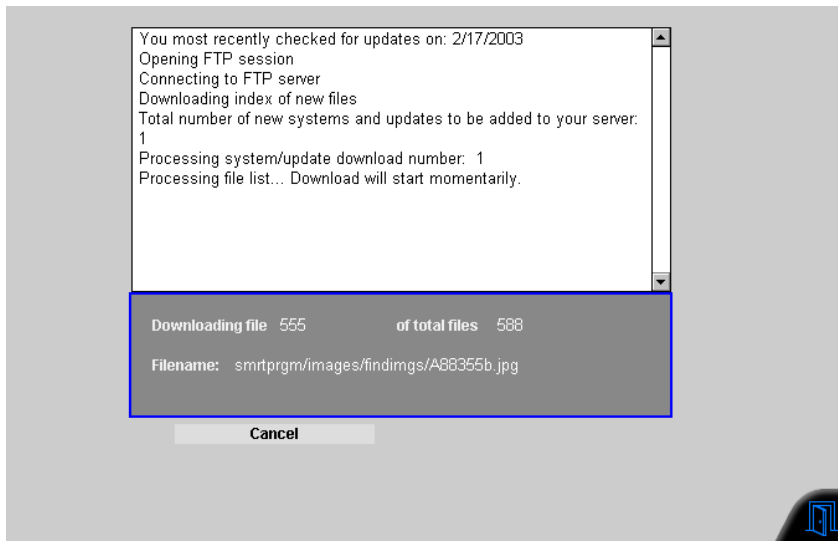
You most recently checked for updates on: 2/17/2003
Opening FTP session
Connecting to FTP server
Downloading index of new files
Total number of new systems and updates to be added to your server:
1
Processing system/update download number: 1
Processing file list... Download will start momentarily.

Downloading file 555 of total files 588

Filename: smrtprgm/images/findimgs/A88355b.jpg

Cancel